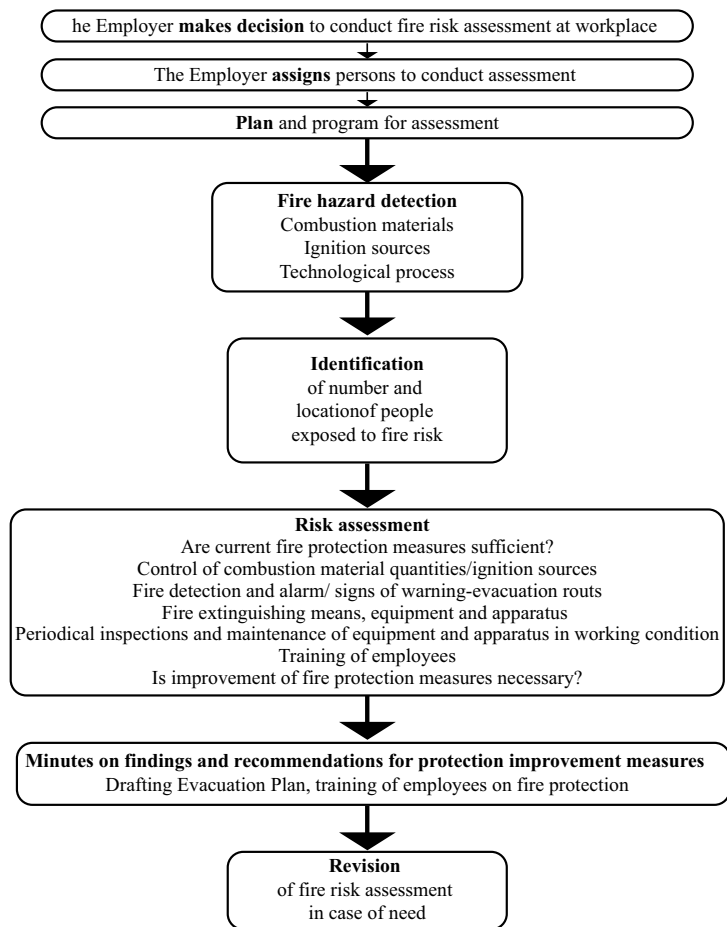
he Employer **makes decision** to conduct fire risk assessment at workplace

The Employer **assigns** persons to conduct assessment

**Plan** and program for assessment

**Fire hazard detection**
Combustion materials
Ignition sources
Technological process

**Identification**
of number and
locationof people
exposed to fire risk

**Risk assessment**
Are current fire protection measures sufficient?
Control of combustion material quantities/ignition sources
Fire detection and alarm/ signs of warning-evacuation routs
Fire extinguishing means, equipment and apparatus
Periodical inspections and maintenance of equipment and apparatus in working condition
Training of employees
Is improvement of fire protection measures necessary?

**Minutes on findings and recommendations for protection improvement measures**
Drafting Evacuation Plan, training of employees on fire protection

**Revision**
of fire risk assessment
in case of need